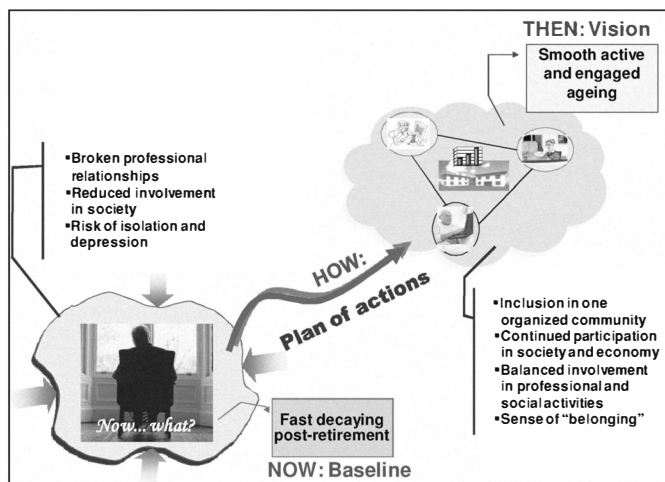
THEN: Vision

Smooth active and engaged ageing

▪Broken professional relationships
▪Reduced involvement in society
▪Risk of isolation and depression

HOW:

Plan of actions

▪Inclusion in one organized community
▪Continued participation in society and economy
▪Balanced involvement in professional and social activities
▪Sense of "belonging"

Now... what?

Fast decaying post-retirement

NOW: Baseline